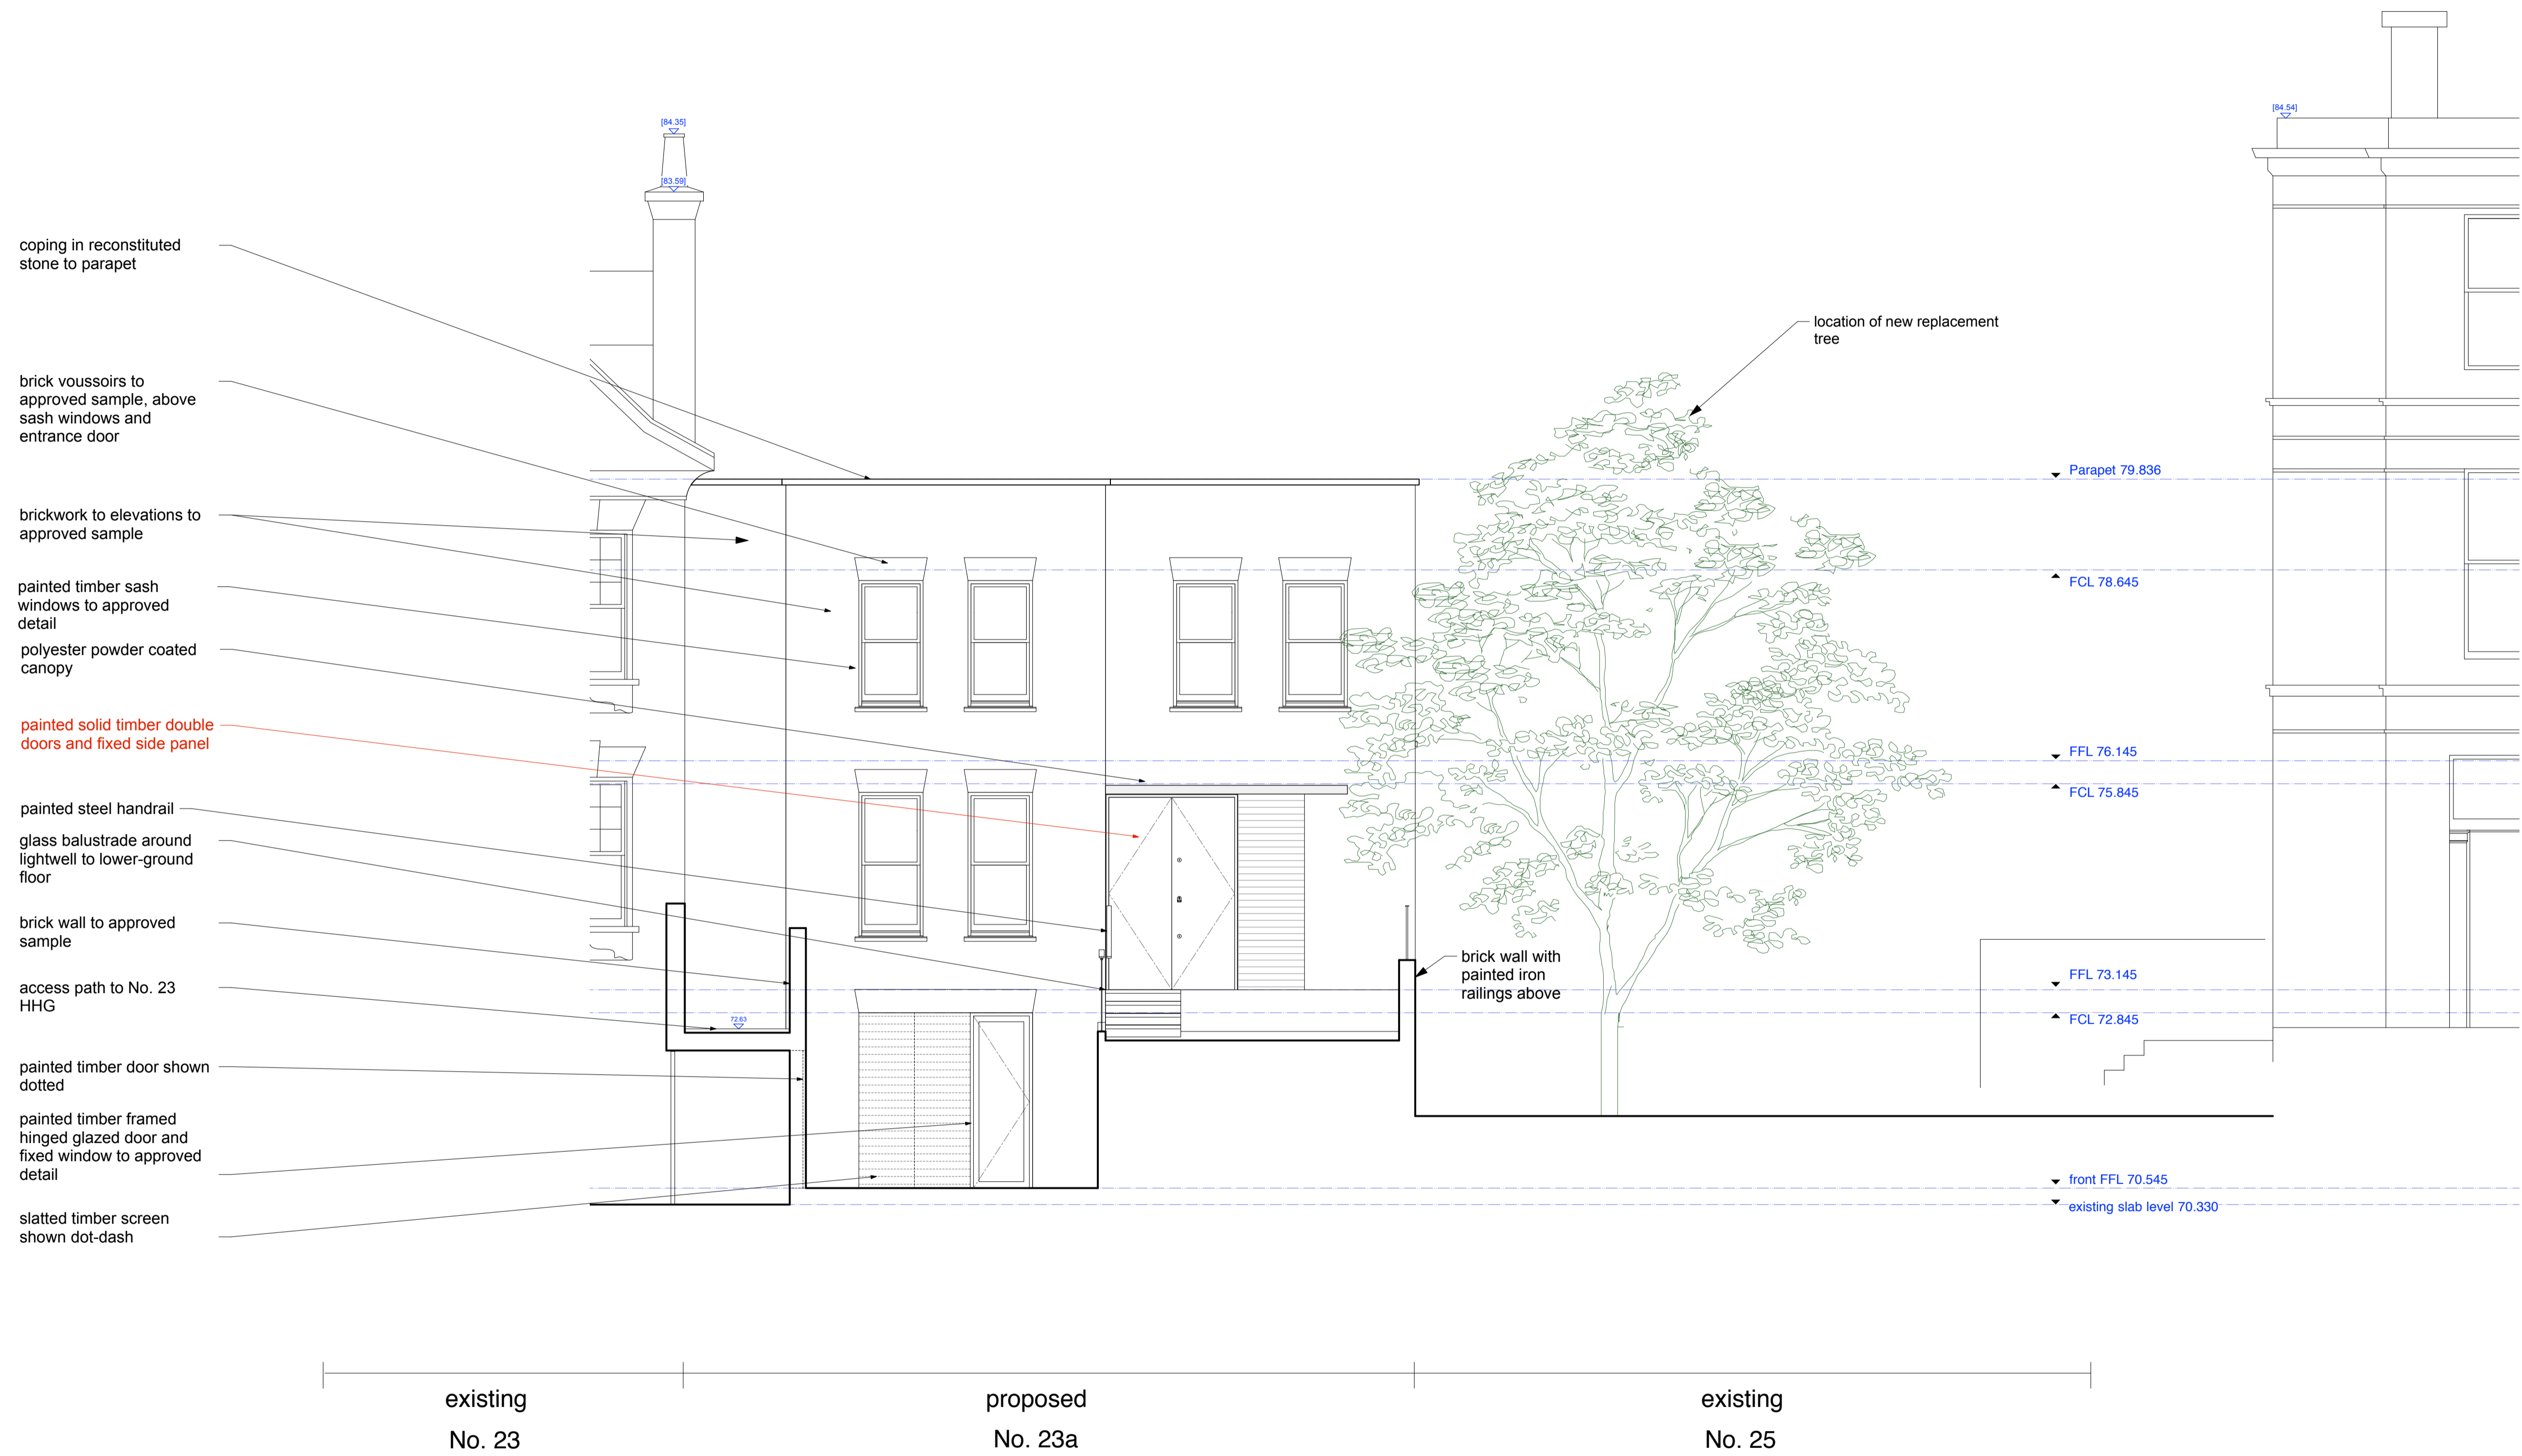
[84.35]

[83.59]

[84.54]

coping in reconstituted stone to parapet

brick voussoirs to approved sample, above sash windows and entrance door

brickwork to elevations to approved sample

painted timber sash windows to approved detail

polyester powder coated canopy

painted solid timber double doors and fixed side panel

painted steel handrail

glass balustrade around lightwell to lower-ground floor

brick wall to approved sample

access path to No. 23 HHG

painted timber door shown dotted

painted timber framed hinged glazed door and fixed window to approved detail

slatted timber screen shown dot-dash

72.63

location of new replacement tree

brick wall with painted iron railings above

Parapet 79.836

FCL 78.645

FFL 76.145

FCL 75.845

FFL 73.145

FCL 72.845

front FFL 70.545

existing slab level 70.330

existing
No. 23

proposed
No. 23a

existing
No. 25